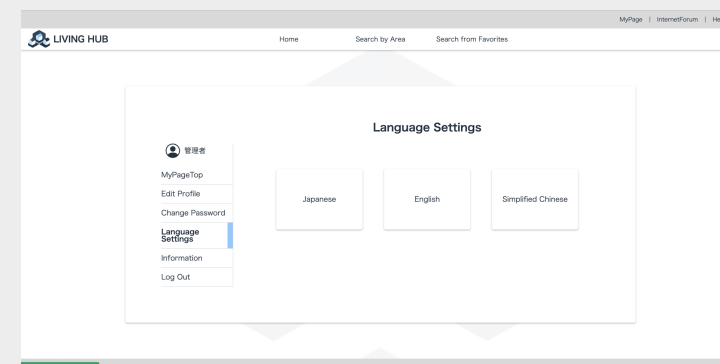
MyPage | InternetForum | He

LIVING HUB

Home

Search by Area

Search from Favorites

Language Settings

管理者

MyPageTop

Edit Profile

Change Password

Language Settings

Information

Log Out

Japanese

English

Simplified Chinese